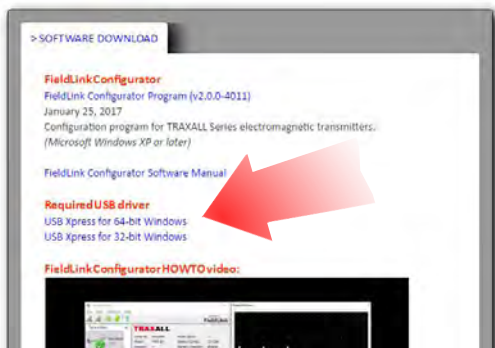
> SOFTWARE DOWNLOAD

FieldLink Configurator
FieldLink Configurator Program (v2.0.0-4011)
January 25, 2017
Configuration program for TRAXALL Series electromagnetic transmitters.
(Microsoft Windows XP or later)

FieldLink Configurator Software Manual

Required USB driver
USB Xpress for 64-bit Windows
USB Xpress for 32-bit Windows

FieldLink Configurator HOWTO video:

TRAXALL
FieldLink